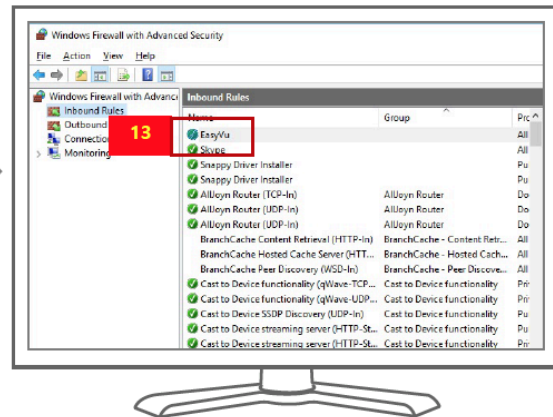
Windows Firewall with Advanced Security

File Action View Help

Windows Firewall with Advance
Inbound Rules
Outbound
Connection
Monitoring

Inbound Rules

13

| Name | Group | Pr |
|---|---|---|
| EasyVu | | All |
| Skype | | All |
| Snappy Driver Installer | | Pu |
| Snappy Driver Installer | | Pu |
| AllJoyn Router (TCP-In) | AllJoyn Router | Do |
| AllJoyn Router (UDP-In) | AllJoyn Router | Do |
| AllJoyn Router (UDP-In) | AllJoyn Router | Do |
| BranchCache Content Retrieval (HTTP-In) | BranchCache - Content Retr... | All |
| BranchCache Hosted Cache Server (HTT... | BranchCache - Hosted Cach... | All |
| BranchCache Peer Discovery (WSD-In) | BranchCache - Peer Discove... | All |
| Cast to Device functionality (qWave-TCP... | Cast to Device functionality | Pri |
| Cast to Device functionality (qWave-UDP... | Cast to Device functionality | Pri |
| Cast to Device SSDP Discovery (UDP-In) | Cast to Device functionality | Pu |
| Cast to Device streaming server (HTTP-St... | Cast to Device functionality | Do |
| Cast to Device streaming server (HTTP-St... | Cast to Device functionality | Pri |